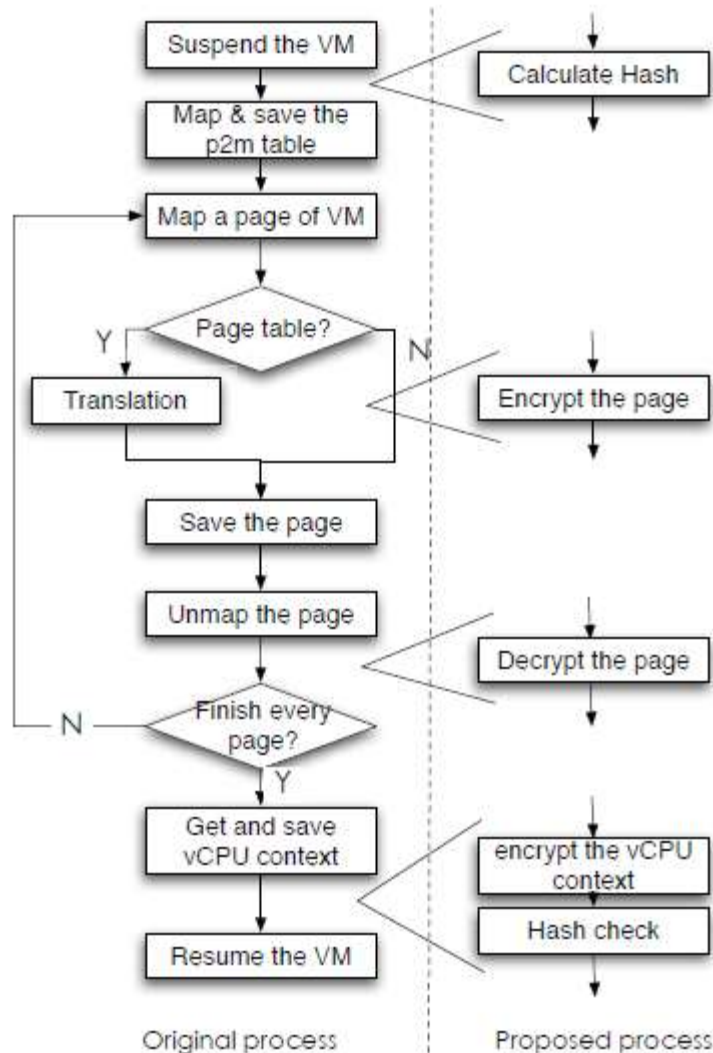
Suspend the VM

Calculate Hash

Map & save the p2m table

Map a page of VM

Page table?

Y

N

Translation

Encrypt the page

Save the page

Unmap the page

Decrypt the page

N

Finish every page?

Y

Get and save vCPU context

encrypt the vCPU context

Hash check

Resume the VM

Original process

Proposed process